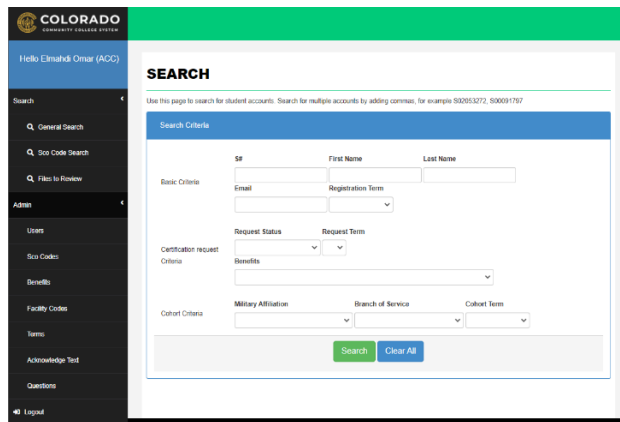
COLORADO
COMMUNITY COLLEGE SYSTEM

Hello Elmahdi Omar (ACC)

Search
General Search
Sco Code Search
Files to Review

Admin
Users
Sco Codes
Benefits
Facility Codes
Terms
Acknowledge Text
Questions
Logout

SEARCH

Use this page to search for student accounts. Search for multiple accounts by adding commas, for example S02053272, S00091797

Search Criteria

Basic Criteria
S#
First Name
Last Name
Email
Registration Term

Certification request Criteria
Request Status
Request Term
Benefits

Cohort Criteria
Military Affiliation
Branch of Service
Cohort Term

Search
Clear All